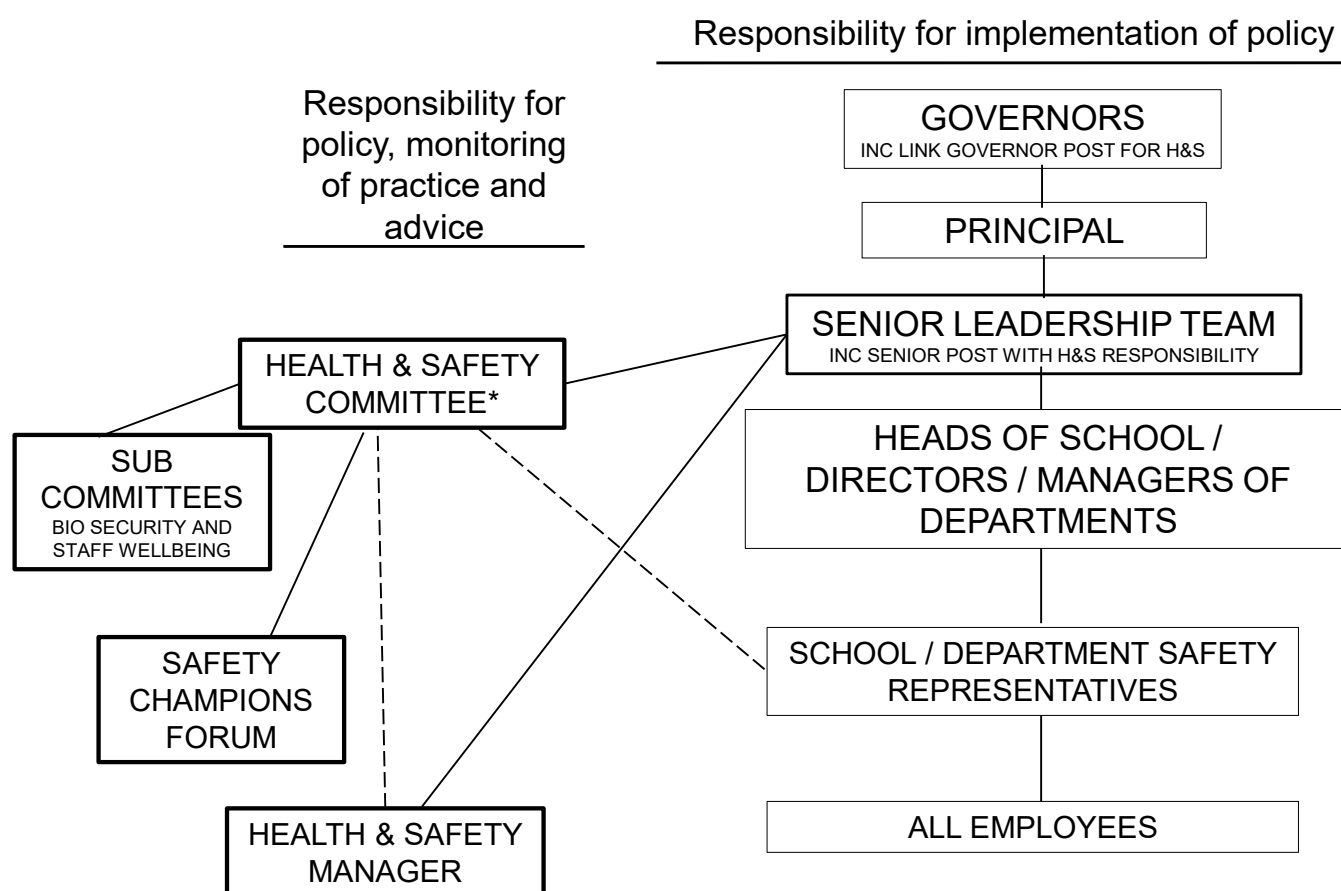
Responsibility for implementation of policy

Responsibility for policy, monitoring of practice and advice

GOVERNORS
INC LINK GOVERNOR POST FOR H&S

PRINCIPAL

SENIOR LEADERSHIP TEAM
INC SENIOR POST WITH H&S RESPONSIBILITY

HEADS OF SCHOOL / DIRECTORS / MANAGERS OF DEPARTMENTS

SCHOOL / DEPARTMENT SAFETY REPRESENTATIVES

ALL EMPLOYEES

HEALTH & SAFETY COMMITTEE*

SUB COMMITTEES
BIO SECURITY AND STAFF WELLBEING

SAFETY CHAMPIONS FORUM

HEALTH & SAFETY MANAGER